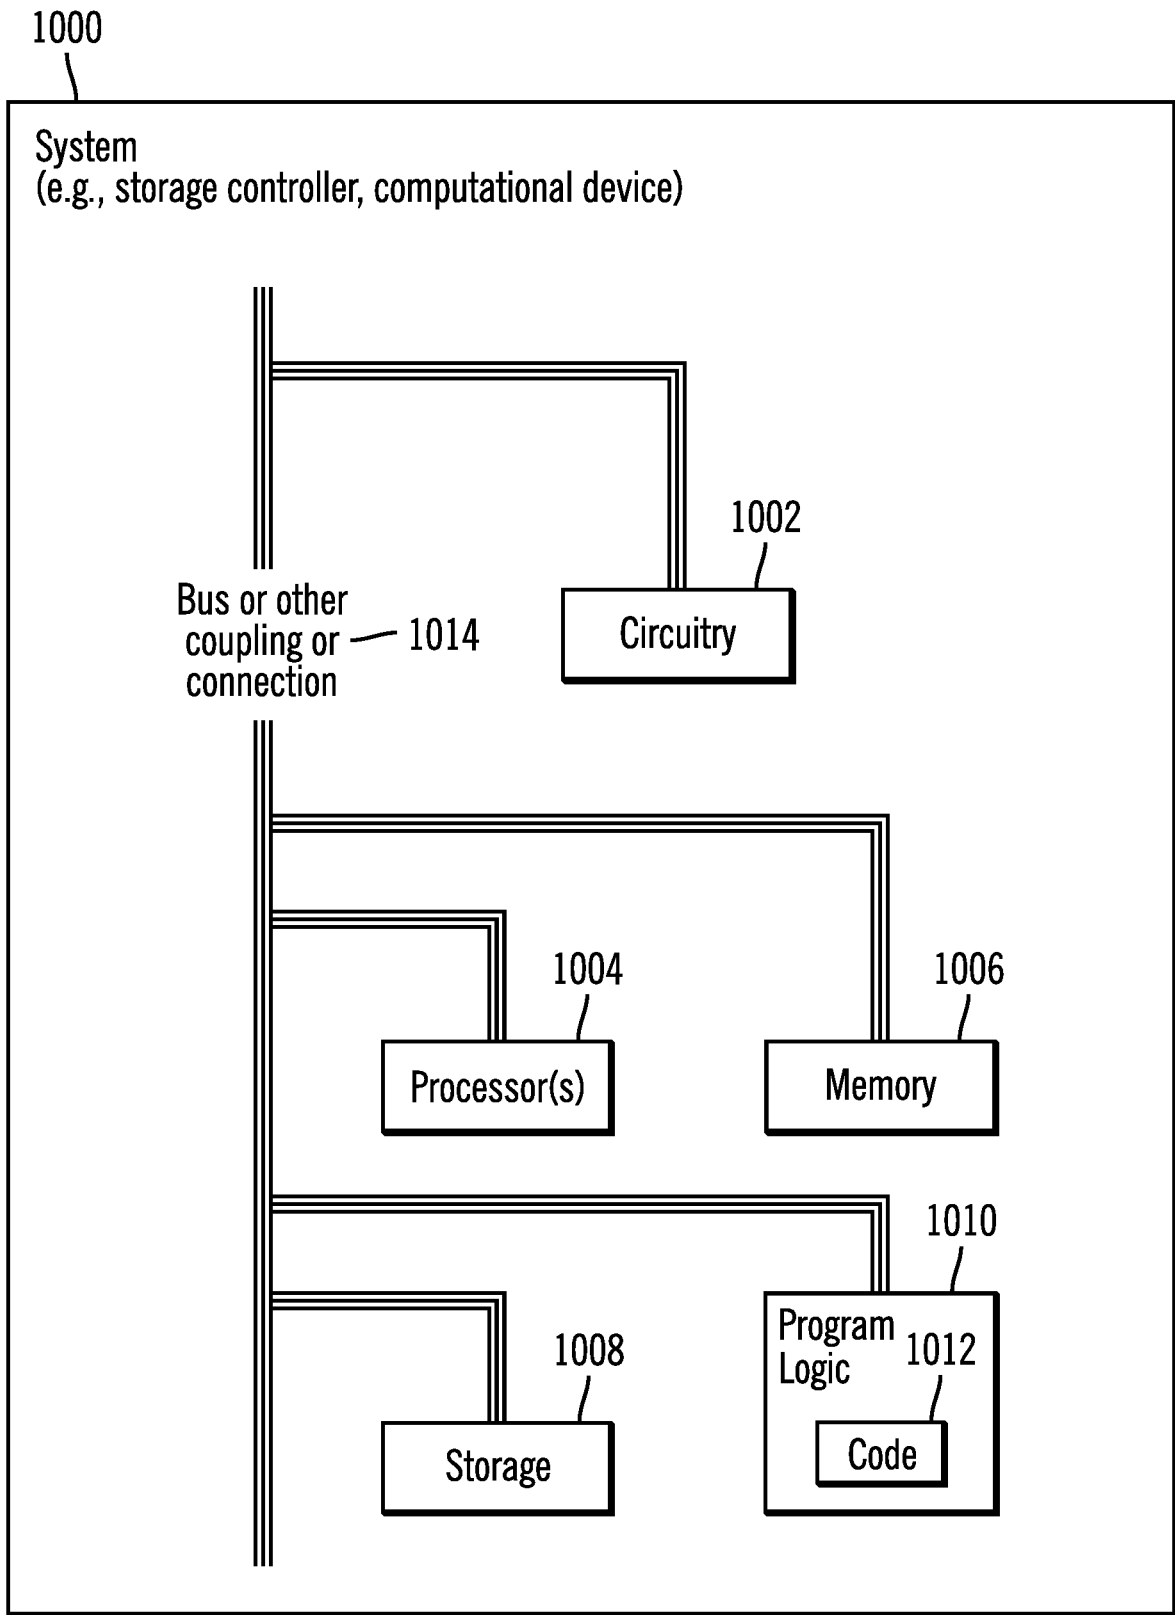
1000

System
(e.g., storage controller, computational device)

1002

Circuitry

Bus or other coupling or connection

1014

1004

Processor(s)

1006

Memory

1010

Program Logic

1012

Code

1008

Storage